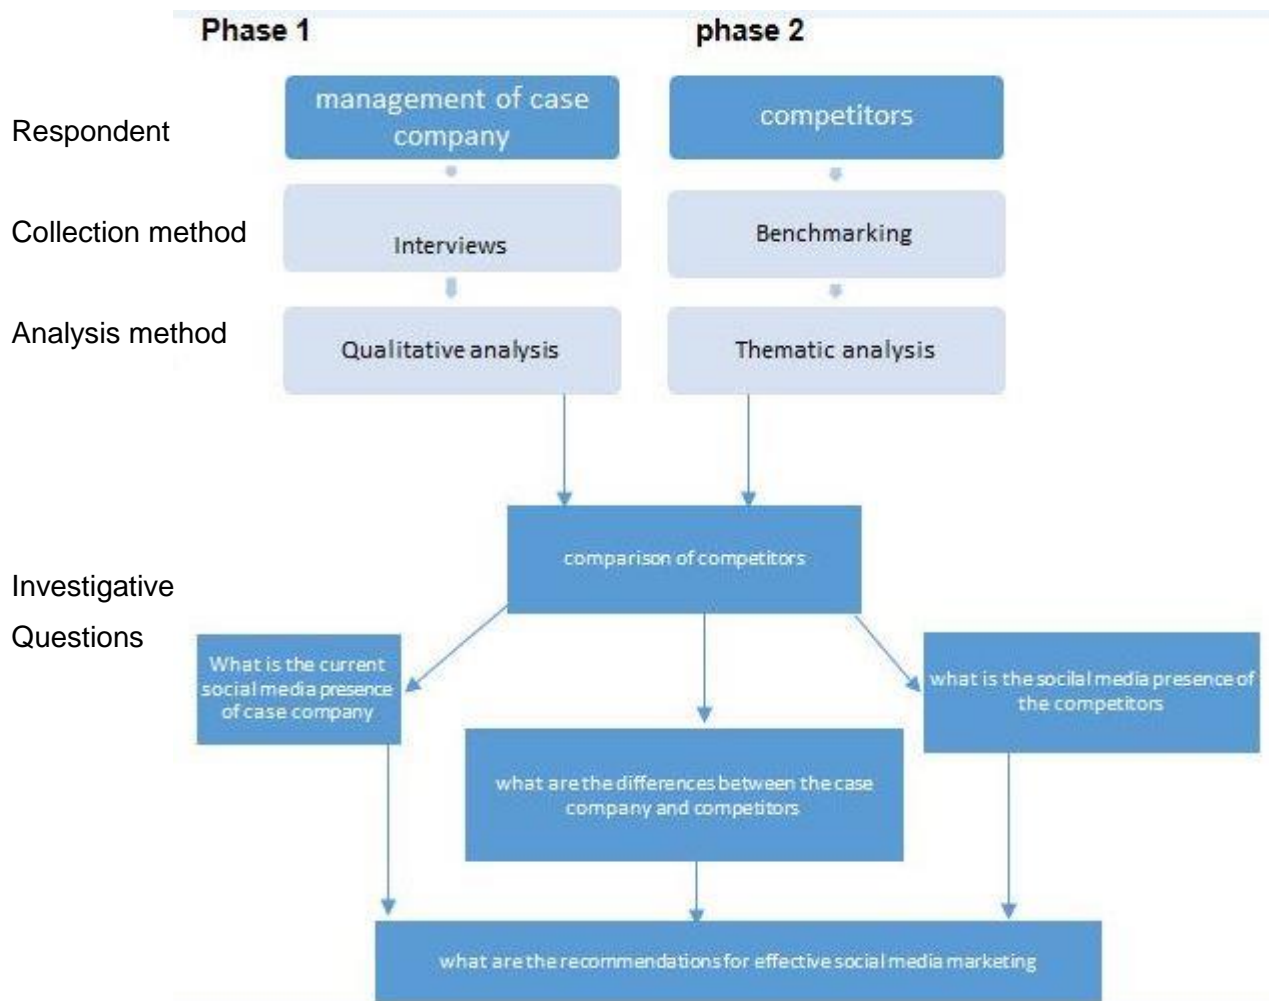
Phase 1

phase 2

Respondent

management of case company

competitors

Collection method

Interviews

Benchmarking

Analysis method

Qualitative analysis

Thematic analysis

comparison of competitors

Investigative Questions

What is the current social media presence of case company

what are the differences between the case company and competitors

what is the social media presence of the competitors

what are the recommendations for effective social media marketing